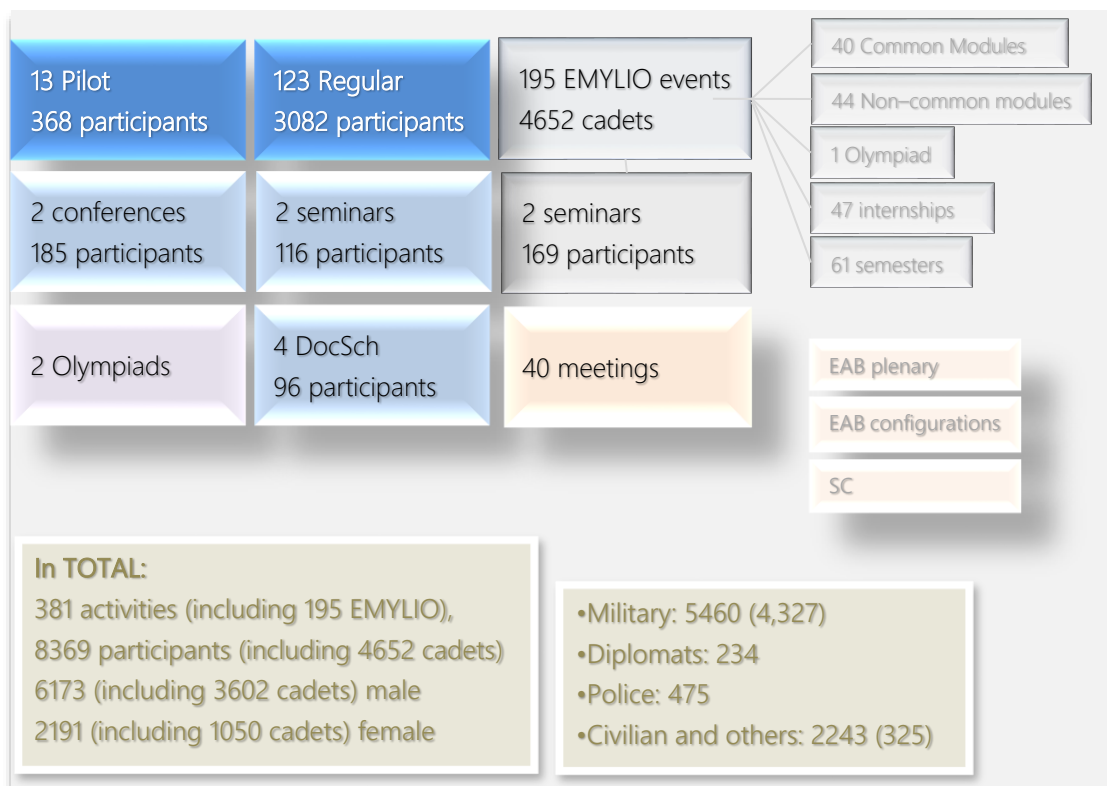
13 Pilot
368 participants

123 Regular
3082 participants

195 EMYLIO events
4652 cadets

40 Common Modules

44 Non-common modules

1 Olympiad

47 internships

61 semesters

2 conferences
185 participants

2 seminars
116 participants

2 seminars
169 participants

2 Olympiads

4 DocSch
96 participants

40 meetings

EAB plenary

EAB configurations

SC

In TOTAL:
381 activities (including 195 EMYLIO),
8369 participants (including 4652 cadets)
6173 (including 3602 cadets) male
2191 (including 1050 cadets) female

•Military: 5460 (4,327)
•Diplomats: 234
•Police: 475
•Civilian and others: 2243 (325)